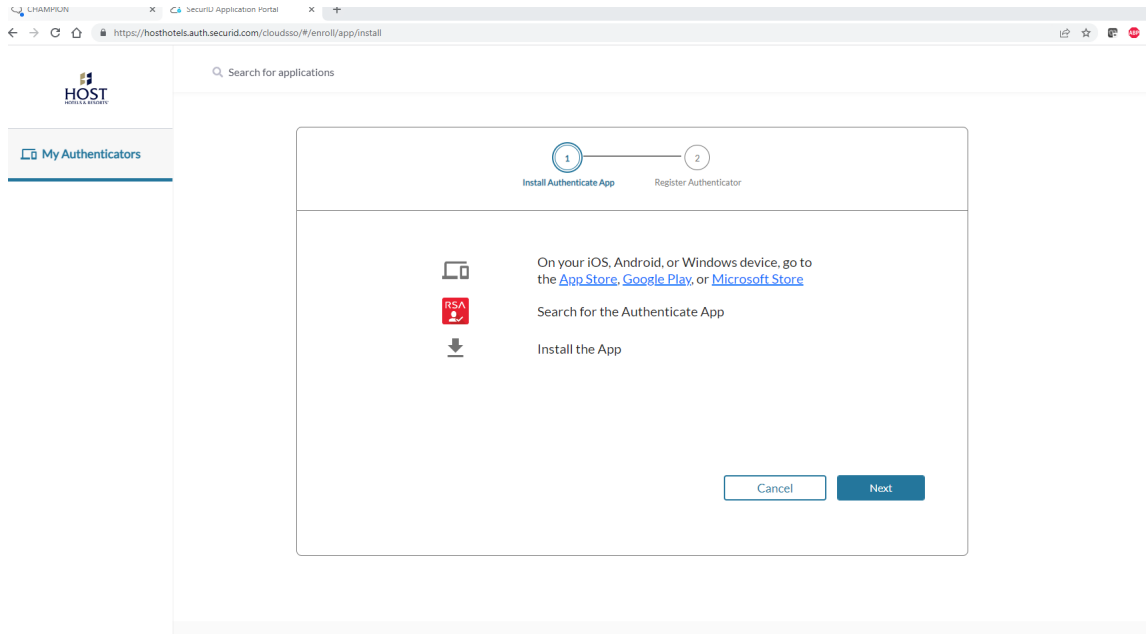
CHAMPION
SecurID Application Portal
https://hosthotels.auth.securid.com/cloudsso/#/enroll/app/install

HOST
HOTELS & RESORTS

Search for applications

My Authenticators

1
Install Authenticate App
2
Register Authenticator

On your iOS, Android, or Windows device, go to the App Store, Google Play, or Microsoft Store

RSA
Search for the Authenticate App

Install the App

Cancel
Next